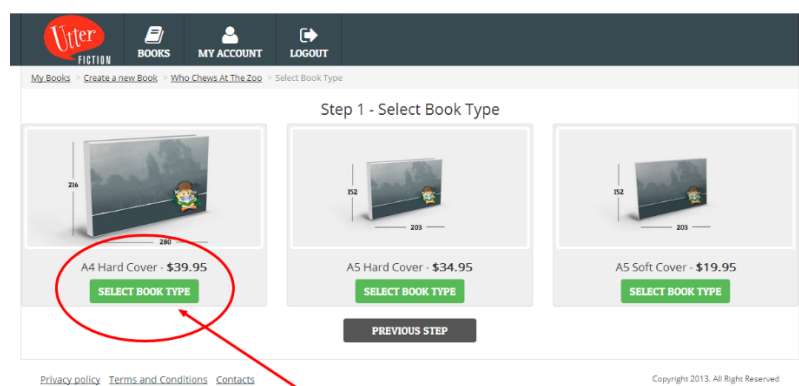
Utter FICTION

BOOKS MY ACCOUNT LOGOUT

My Books > Create a new Book > Who Chews At The Zoo > Select Book Type

Step 1 - Select Book Type

216

280

A4 Hard Cover - $39.95

SELECT BOOK TYPE

152

203

A5 Hard Cover - $34.95

SELECT BOOK TYPE

152

203

A5 Soft Cover - $19.95

SELECT BOOK TYPE

PREVIOUS STEP

Privacy policy Terms and Conditions Contacts

Copyright 2013. All Right Reserved